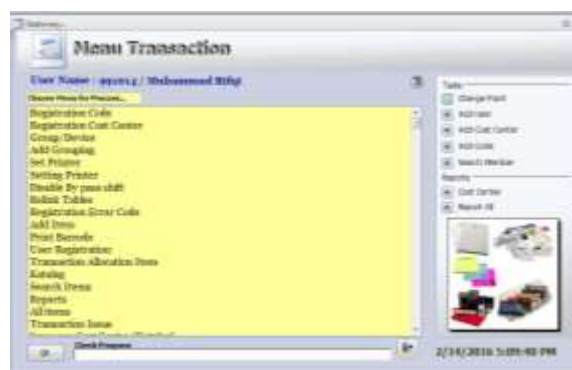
Menu Transaction

User Name : 091014 / Muhammad Rifqi

Choose Menu for Process...

Registration Code
Registration Cost Center
Group Device
Add Grouping
Set Printer
Setting Printer
Disable By pass shift
Relink Tables
Registration Error Code
Add Item
Print Barcode
User Registration
Transaction Allocation Item
Katalog
Search Items
Reports
All items
Transaction Issue

Tasks
Change Font
Add User
Add Cost Center
Add Code
Search Member

Reports
Cost Center
Report All

OK
Check Program

2/14/2016 5:09:48 PM